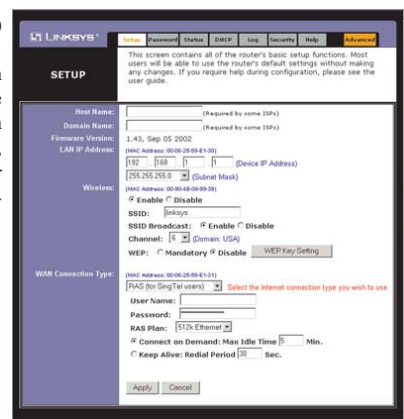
LINKSYS®

Setup | Password | Status | DHCP | Log | Security | Help | Advanced

SETUP

This screen contains all of the router's basic setup functions. Most users will be able to use the router's default settings without making any changes. If you require help during configuration, please see the user guide.

Host Name: (Required by some ISPs)

Domain Name: (Required by some ISPs)

Firmware Version: 1.43, Sep 05 2002

LAN IP Address: (MAC Address: 00-06-25-55-E1-30)
192 . 168 . 1 . 1 (Device IP Address)
255.255.255.0 (Subnet Mask)

Wireless: (MAC Address: 00-90-4B-09-39-39)
Enable Disable
SSID: linksys
SSID Broadcast: Enable Disable
Channel: 6 (Domain: USA)
WEP: Mandatory Disable WEP Key Setting

WAN Connection Type: (MAC Address: 00-06-25-55-E1-31)
RAS (for SingTel users) Select the internet connection type you wish to use
User Name:
Password:
RAS Plan: 512k Ethernet
Connect on Demand: Max Idle Time 5 Min.
Keep Alive: Redial Period 30 Sec.

Apply Cancel